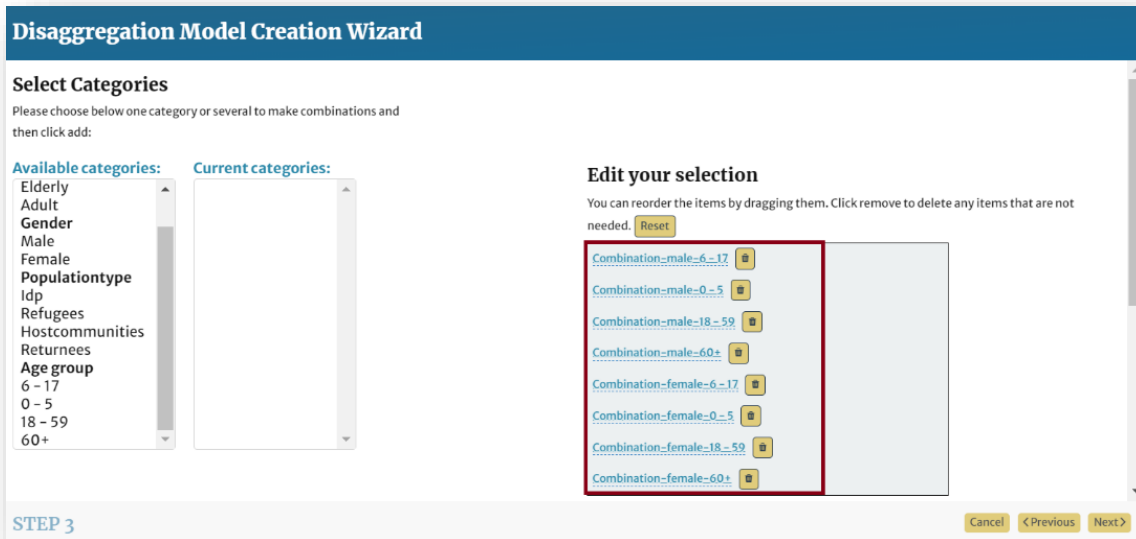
Disaggregation Model Creation Wizard

Select Categories

Please choose below one category or several to make combinations and then click add:

Available categories:

Elderly
Adult
Gender
Male
Female
Populationtype
Idp
Refugees
Hostcommunities
Returnees
Age group
6 - 17
0 - 5
18 - 59
60+

Current categories:

Edit your selection

You can reorder the items by dragging them. Click remove to delete any items that are not needed. Reset

Combination-male-6 - 17
Combination-male-0 - 5
Combination-male-18 - 59
Combination-male-60+
Combination-female-6 - 17
Combination-female-0 - 5
Combination-female-18 - 59
Combination-female-60+

STEP 3

Cancel ‹Previous Next›